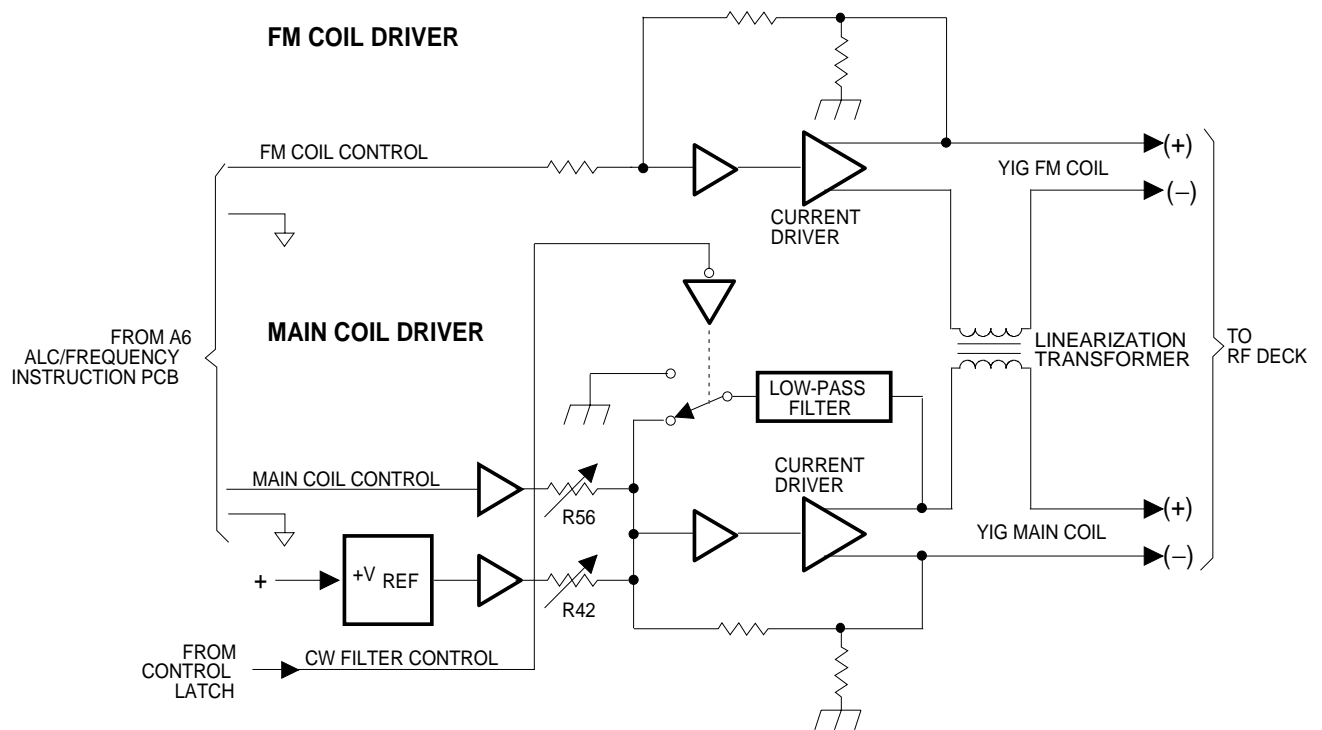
FM COIL DRIVER

FM COIL CONTROL

CURRENT DRIVER

YIG FM COIL

(+)

(–)

FROM A6 ALC/FREQUENCY INSTRUCTION PCB

MAIN COIL DRIVER

LINEARIZATION TRANSFORMER

TO RF DECK

LOW-PASS FILTER

MAIN COIL CONTROL

CURRENT DRIVER

R56

(+)

YIG MAIN COIL

(–)

+

$+V_{REF}$

R42

FROM CONTROL LATCH

CW FILTER CONTROL